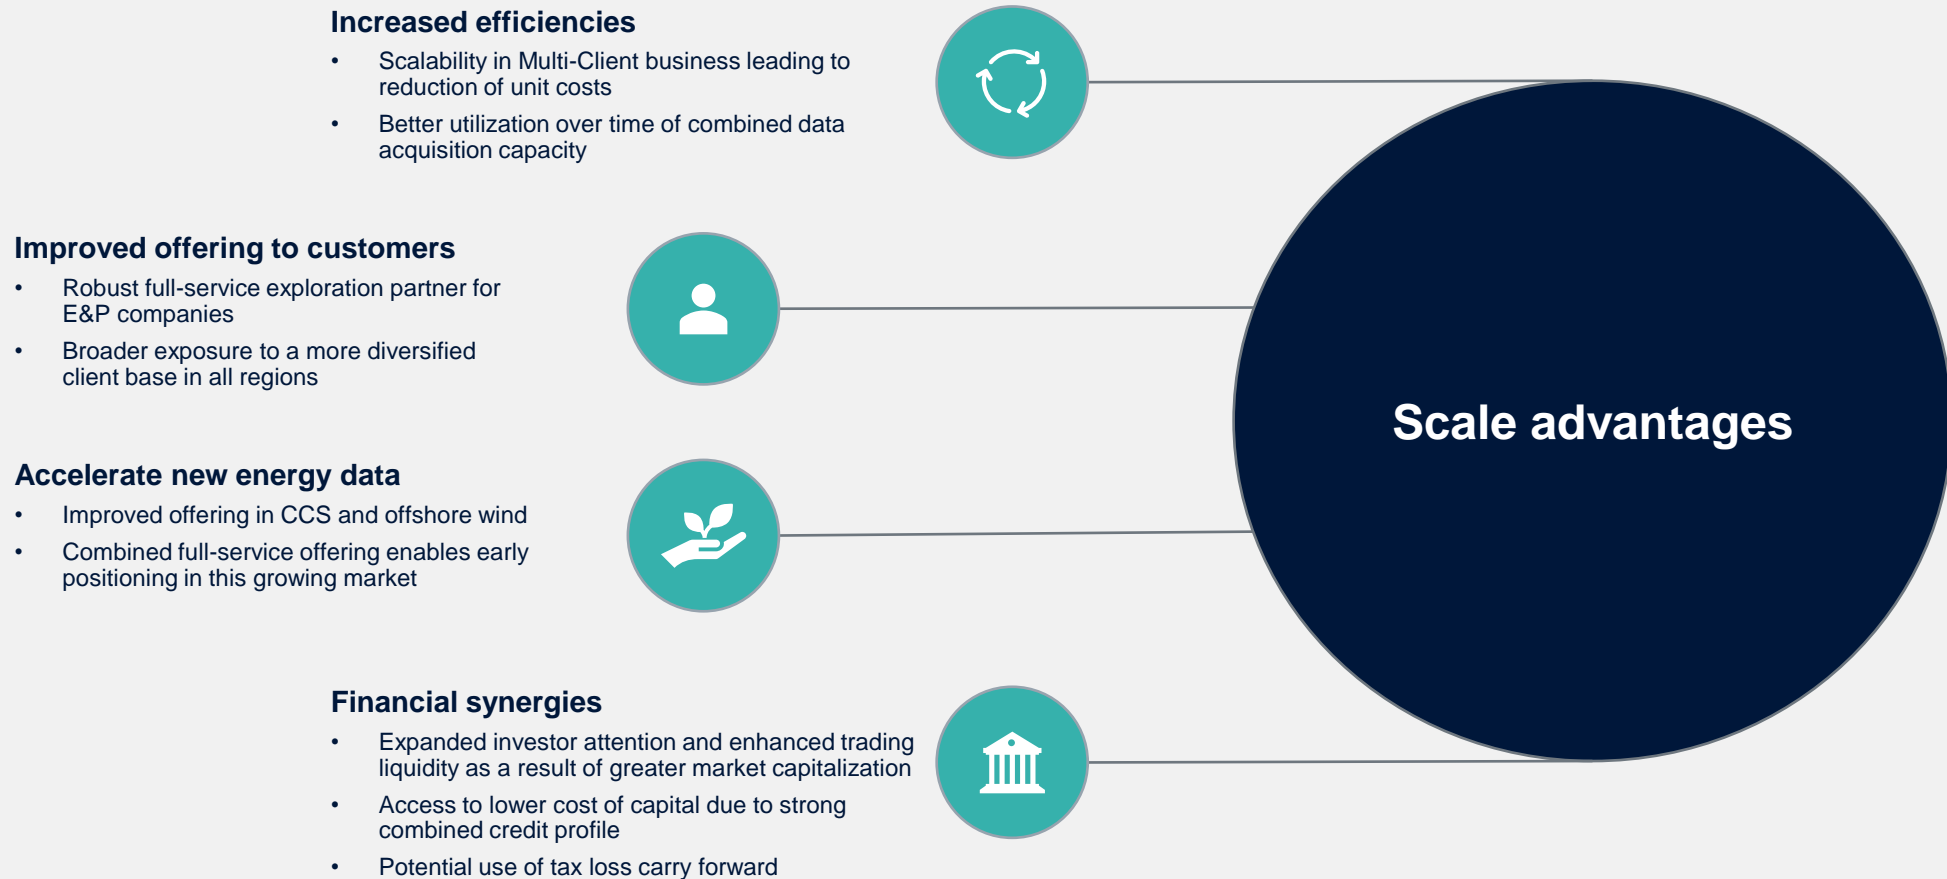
Increased efficiencies

- Scalability in Multi-Client business leading to reduction of unit costs
- Better utilization over time of combined data acquisition capacity

Improved offering to customers

- Robust full-service exploration partner for E&P companies
- Broader exposure to a more diversified client base in all regions

Accelerate new energy data

- Improved offering in CCS and offshore wind
- Combined full-service offering enables early positioning in this growing market

Financial synergies

- Expanded investor attention and enhanced trading liquidity as a result of greater market capitalization
- Access to lower cost of capital due to strong combined credit profile
- Potential use of tax loss carry forward

Scale advantages